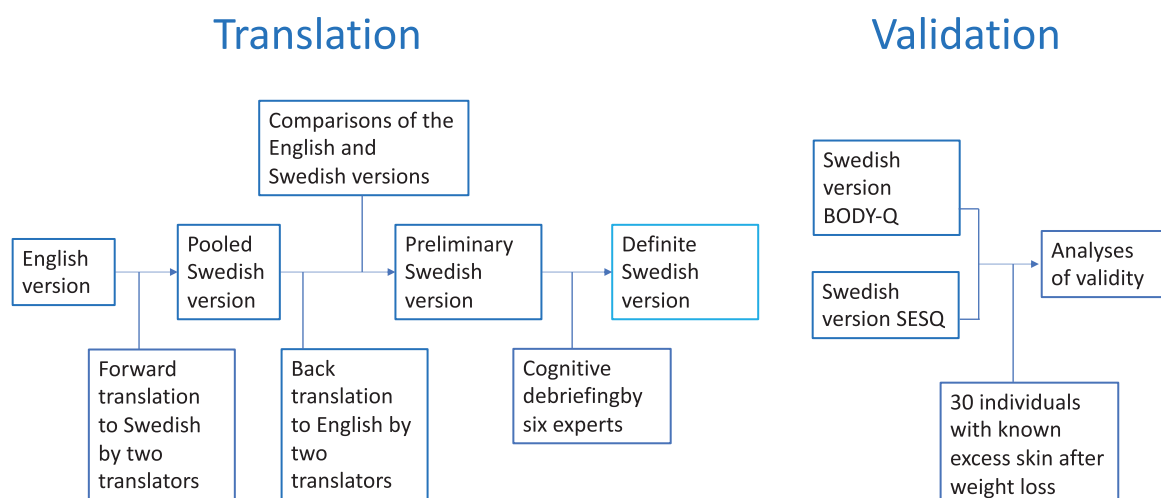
Translation

Validation

Comparisons of the English and Swedish versions

English version

Pooled Swedish version

Preliminary Swedish version

Definite Swedish version

Forward translation to Swedish by two translators

Back translation to English by two translators

Cognitive debriefingby six experts

Swedish version BODY-Q

Swedish version SESQ

Analyses of validity

30 individuals with known excess skin after weight loss